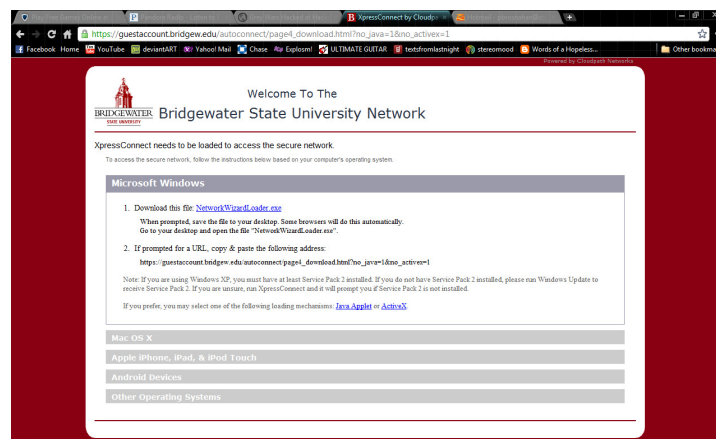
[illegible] | Pandora Radio - Listen to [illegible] | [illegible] | XpressConnect by Cloudpa | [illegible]

https://guestaccount.bridgew.edu/autoconnect/page4_download.html?no_java=1&no_activex=1

Facebook Home | YouTube | deviantART | Yahoo! Mail | Chase | Explosm! | ULTIMATE GUITAR | textsfromlastnight | stereomood | Words of a Hopeless... | Other bookma

Powered by Cloudpath Networks

BRIDGEWATER STATE UNIVERSITY

Welcome To The
Bridgewater State University Network

XpressConnect needs to be loaded to access the secure network.

To access the secure network, follow the instructions below based on your computer's operating system.

Microsoft Windows

1. Download this file: NetworkWizardLoader.exe

When prompted, save the file to your desktop. Some browsers will do this automatically.
Go to your desktop and open the file "NetworkWizardLoader.exe".

2. If prompted for a URL, copy & paste the following address:

https://guestaccount.bridgew.edu/autoconnect/page4_download.html?no_java=1&no_activex=1

Note: If you are using Windows XP, you must have at least Service Pack 2 installed. If you do not have Service Pack 2 installed, please run Windows Update to receive Service Pack 2. If you are unsure, run XpressConnect and it will prompt you if Service Pack 2 is not installed.

If you prefer, you may select one of the following loading mechanisms: Java Applet or ActiveX.

Mac OS X

Apple iPhone, iPad, & iPod Touch

Android Devices

Other Operating Systems